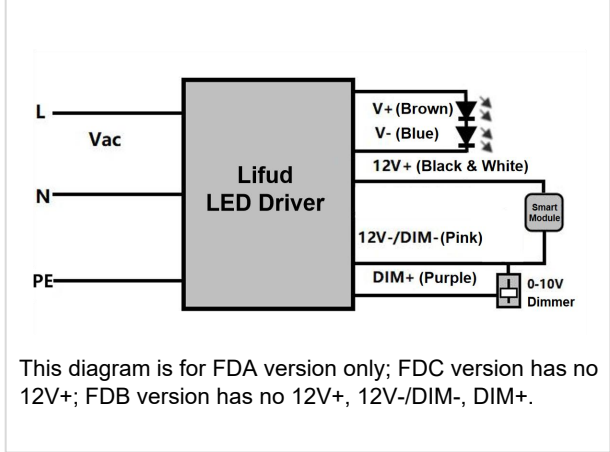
L

Vac

N

PE

Lifud
LED Driver

V+ (Brown)

V- (Blue)

12V+ (Black & White)

Smart Module

12V-/DIM-(Pink)

DIM+ (Purple)

0-10V Dimmer

This diagram is for FDA version only; FDC version has no 12V+; FDB version has no 12V+, 12V-/DIM-, DIM+.